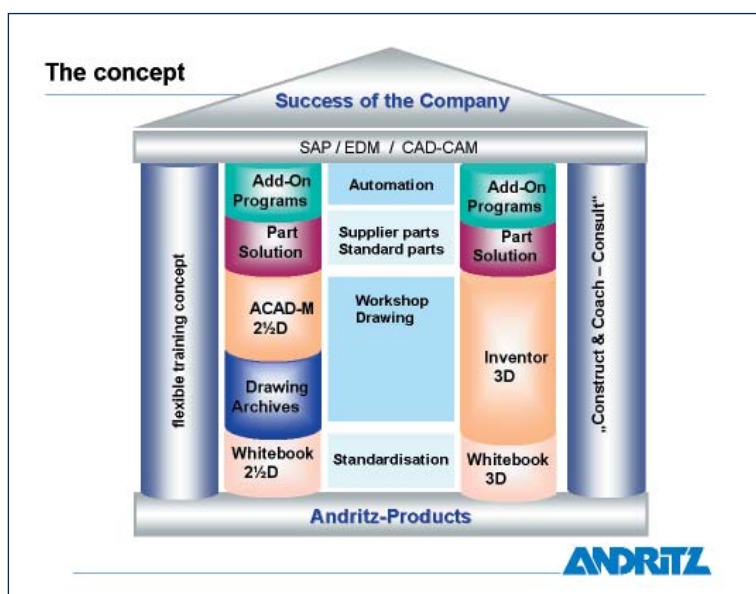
The concept

Success of the Company

SAP / EDM / CAD-CAM

flexible training concept

Add-On Programs

Part Solution

ACAD-M 2½D

Drawing Archives

Whitebook 2½D

Automation

Supplier parts Standard parts

Workshop Drawing

Standardisation

Add-On Programs

Part Solution

Inventor 3D

Whitebook 3D

„Construct & Coach – Consult"

Andritz-Products

ANDRITZ